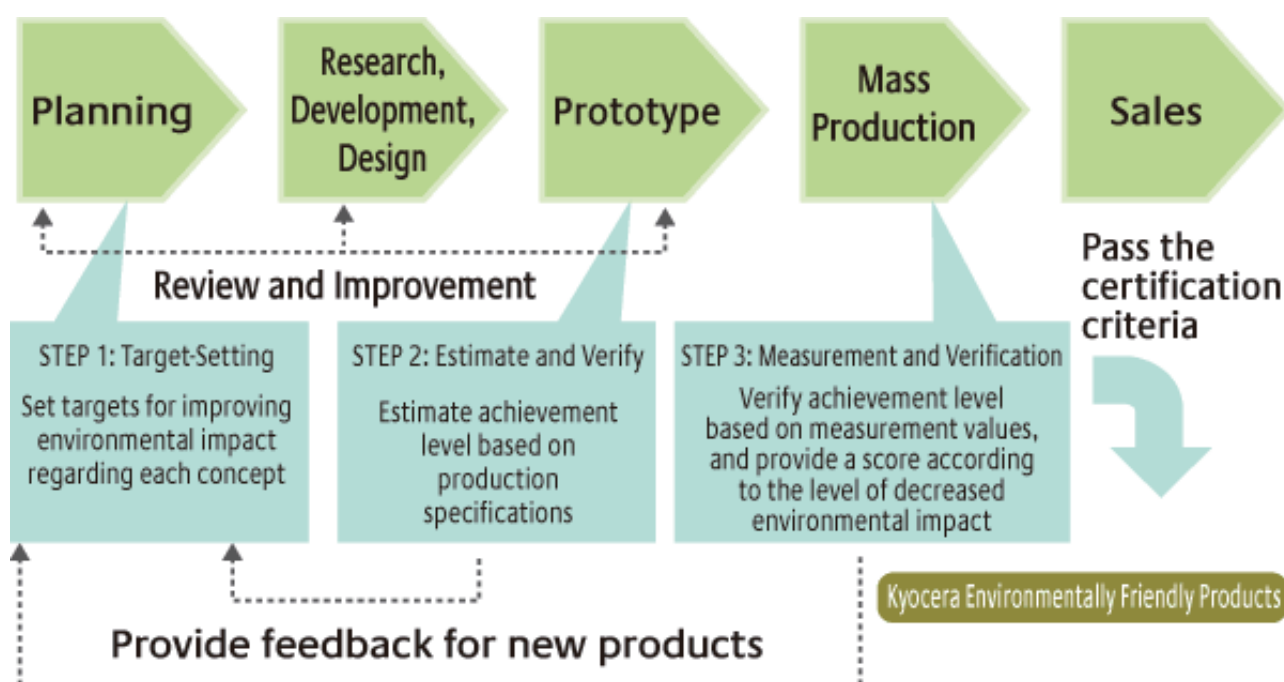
Planning

Research, Development, Design

Prototype

Mass Production

Sales

Review and Improvement

Pass the certification criteria

STEP 1: Target-Setting

Set targets for improving environmental impact regarding each concept

STEP 2: Estimate and Verify

Estimate achievement level based on production specifications

STEP 3: Measurement and Verification

Verify achievement level based on measurement values, and provide a score according to the level of decreased environmental impact

Kyocera Environmentally Friendly Products

Provide feedback for new products